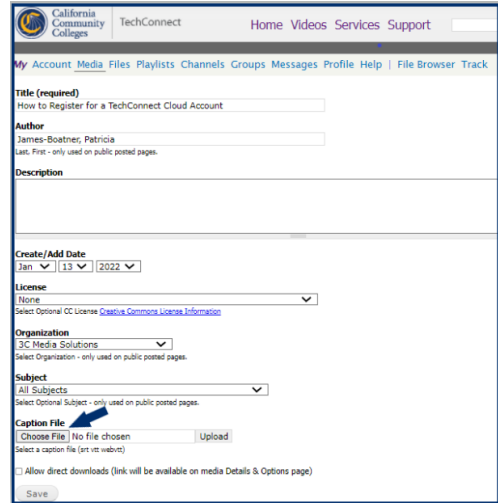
California Community Colleges TechConnect

Home Videos Services Support

My Account Media Files Playlists Channels Groups Messages Profile Help | File Browser Track

Title (required)

How to Register for a TechConnect Cloud Account

Author

James-Boatner, Patricia

Last, First - only used on public posted pages.

Description

Create/Add Date

Jan 13 2022

License

None

Select Optional CC License Creative Commons License Information

Organization

3C Media Solutions

Select Organization - only used on public posted pages.

Subject

All Subjects

Select Optional Subject - only used on public posted pages.

Caption File

Choose File No file chosen Upload

Select a caption file (srt vtt webvtt)

Allow direct downloads (link will be available on media Details & Options page)

Save